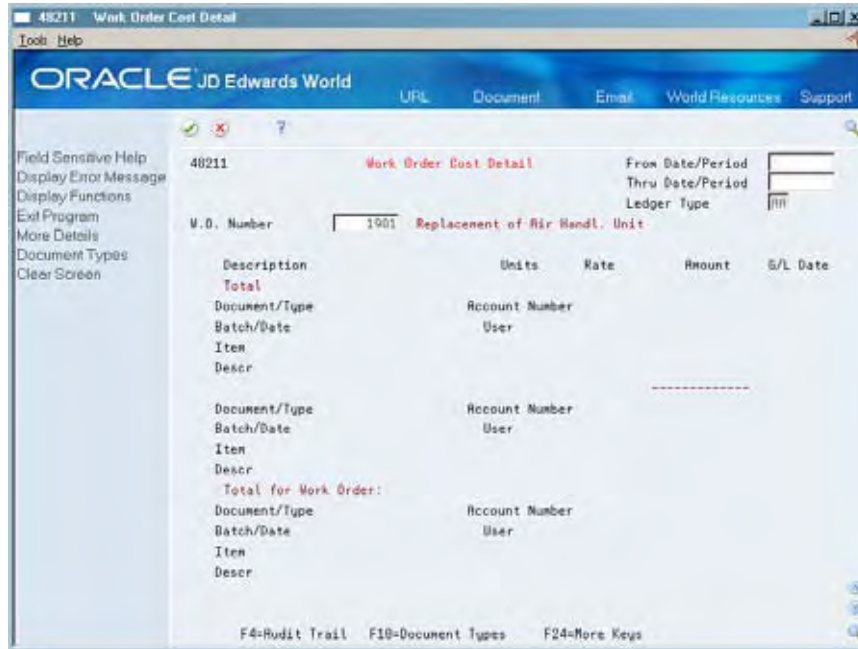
48211 Work Order Cost Detail
Tools Help

ORACLE JD Edwards World
URL Document Email World Resources Support

Field Sensitive Help
Display Error Message
Display Functions
Exit Program
More Details
Document Types
Clear Screen

48211 Work Order Cost Detail
From Date/Period
Thru Date/Period
Ledger Type AA
W.O. Number 1901 Replacement of Air Handl. Unit

| Description | Units | Rate | Amount | G/L Date |
|---|---|---|---|---|
| Total | | | | |
| Document/Type | Account Number | | | |
| Batch/Date | User | | | |
| Item | | | | |
| Descr | | | -------------- | |
| Document/Type | Account Number | | | |
| Batch/Date | User | | | |
| Item | | | | |
| Descr | | | | |
| Total for Work Order: | | | | |
| Document/Type | Account Number | | | |
| Batch/Date | User | | | |
| Item | | | | |
| Descr | | | | |

F4=Audit Trail F10=Document Types F24=More Keys